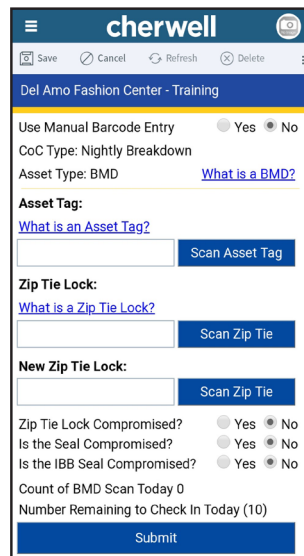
cherwell

Save Cancel Refresh Delete

Del Amo Fashion Center - Training

Use Manual Barcode Entry Yes No

CoC Type: Nightly Breakdown

Asset Type: BMD What is a BMD?

Asset Tag:

What is an Asset Tag?

Scan Asset Tag

Zip Tie Lock:

What is a Zip Tie Lock?

Scan Zip Tie

New Zip Tie Lock:

Scan Zip Tie

Zip Tie Lock Compromised? Yes No

Is the Seal Compromised? Yes No

Is the IBB Seal Compromised? Yes No

Count of BMD Scan Today 0

Number Remaining to Check In Today (10)

Submit